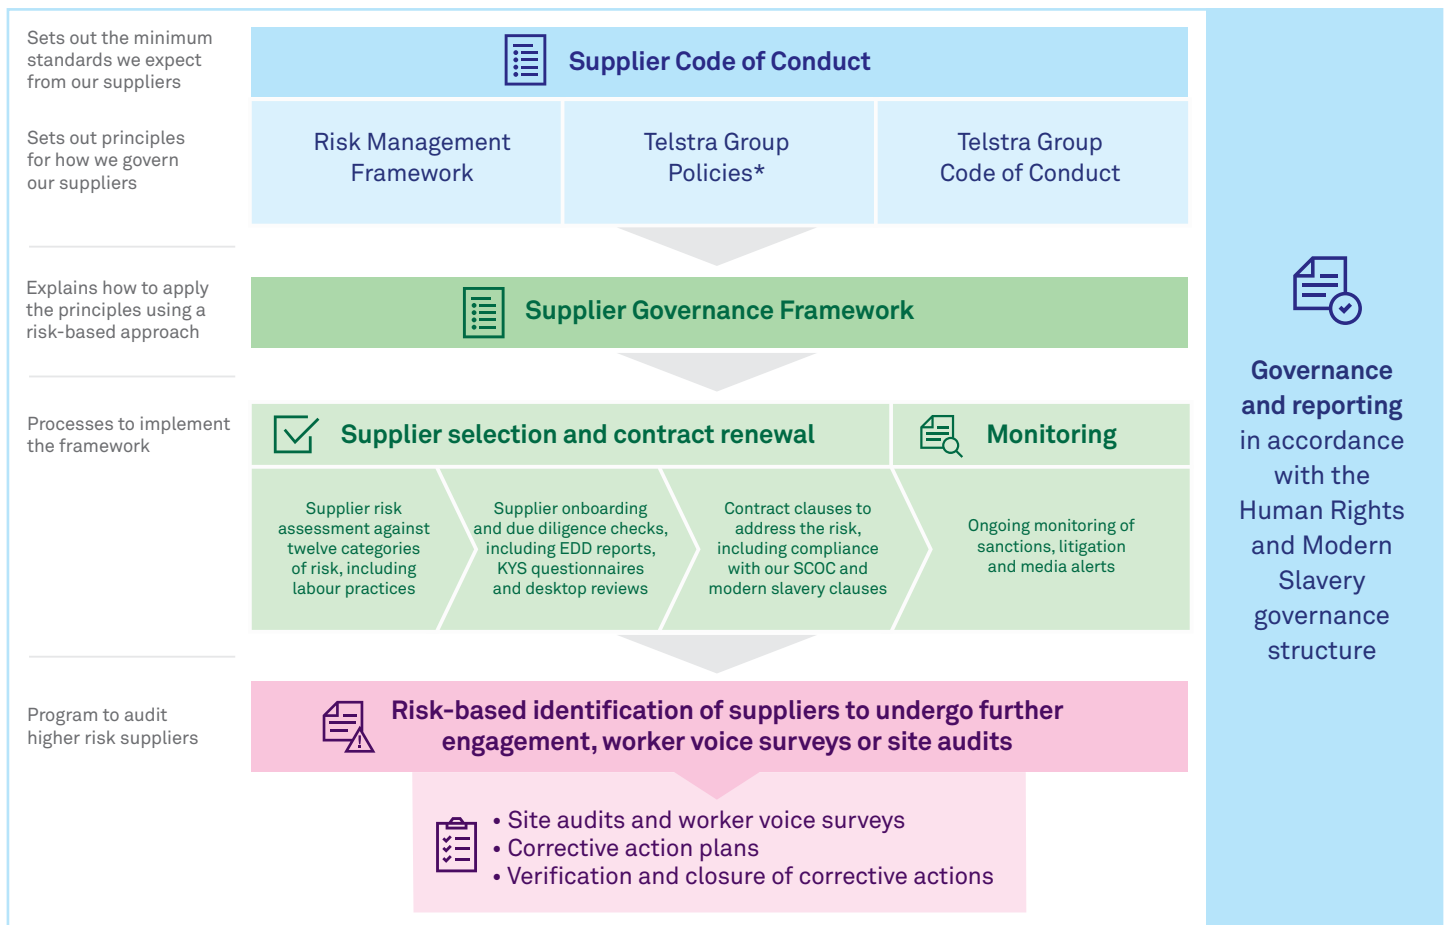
Sets out the minimum standards we expect from our suppliers

Supplier Code of Conduct

Sets out principles for how we govern our suppliers

Risk Management Framework

Telstra Group Policies*

Telstra Group Code of Conduct

Explains how to apply the principles using a risk-based approach

Supplier Governance Framework

Processes to implement the framework

Supplier selection and contract renewal

Monitoring

Supplier risk assessment against twelve categories of risk, including labour practices

Supplier onboarding and due diligence checks, including EDD reports, KYS questionnaires and desktop reviews

Contract clauses to address the risk, including compliance with our SCOC and modern slavery clauses

Ongoing monitoring of sanctions, litigation and media alerts

Program to audit higher risk suppliers

Risk-based identification of suppliers to undergo further engagement, worker voice surveys or site audits

• Site audits and worker voice surveys
• Corrective action plans
• Verification and closure of corrective actions

Governance and reporting in accordance with the Human Rights and Modern Slavery governance structure